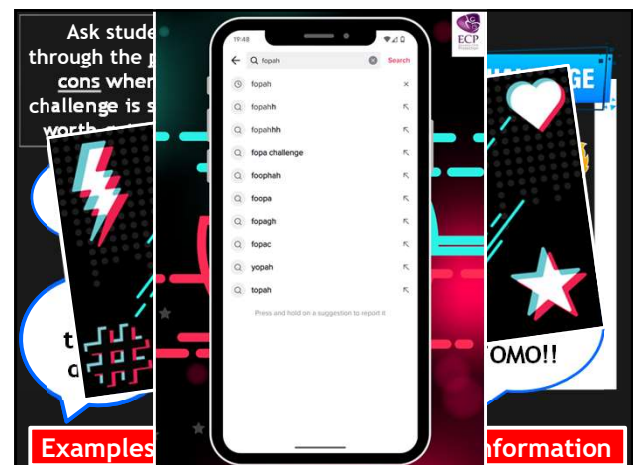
Ask stude
through the p
cons wher
challenge is s
worth

t
a

Examples

17:48

fopah
Search

fopah
fopahh
fopahhh
fopa challenge
foophah
foopa
fopagh
fopac
yopah
topah

Press and hold on a suggestion to report it

ECP

GE

OMO!!

nformation